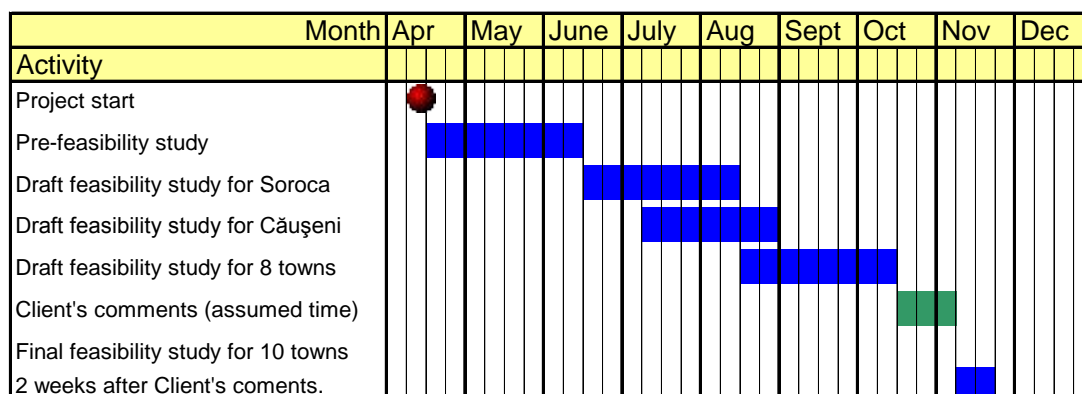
| Month | Apr | May | June | July | Aug | Sept | Oct | Nov | Dec |
|---|---|---|---|---|---|---|---|---|---|
| Activity | | | | | | | | | |
| Project start | | | | | | | | | |
| Pre-feasibility study | | | | | | | | | |
| Draft feasibility study for Soroca | | | | | | | | | |
| Draft feasibility study for Căuşeni | | | | | | | | | |
| Draft feasibility study for 8 towns | | | | | | | | | |
| Client's comments (assumed time) | | | | | | | | | |
| Final feasibility study for 10 towns 2 weeks after Client's coments. | | | | | | | | | |